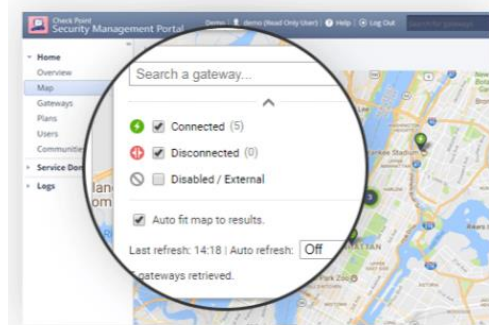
Check Point
Security Management Portal

Demo | demo (Read Only User) | Help | Log Out

Search for gateway

Home
Overview
Map
Gateways
Plans
Users
Communities
Service Don
Logs

Search a gateway...

Connected (5)
Disconnected (0)
Disabled / External

Auto fit map to results.

Last refresh: 14:18 | Auto refresh: Off

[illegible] gateways retrieved.

Yankee Stadium

ATTAN